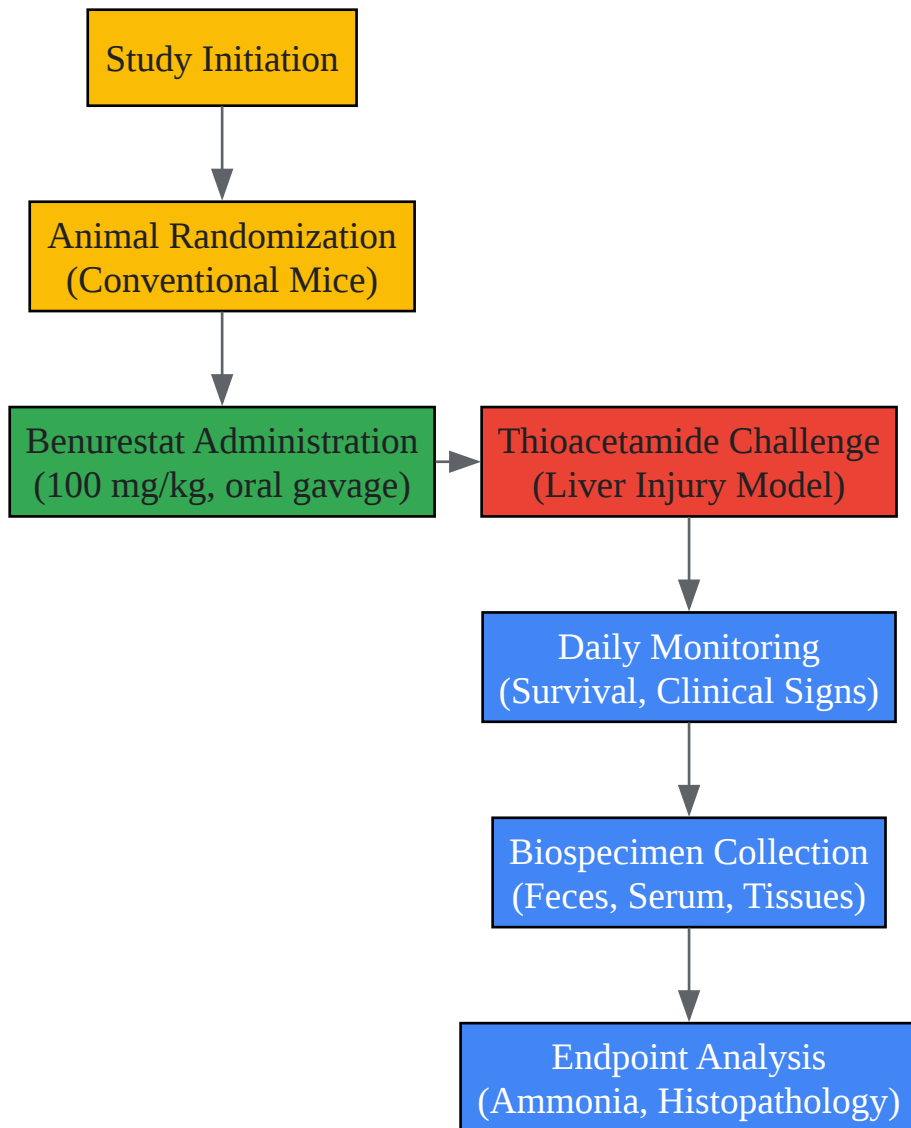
Study Initiation

Animal Randomization
(Conventional Mice)

Benurestat Administration
(100 mg/kg, oral gavage)

Thioacetamide Challenge
(Liver Injury Model)

Daily Monitoring
(Survival, Clinical Signs)

Biospecimen Collection
(Feces, Serum, Tissues)

Endpoint Analysis
(Ammonia, Histopathology)